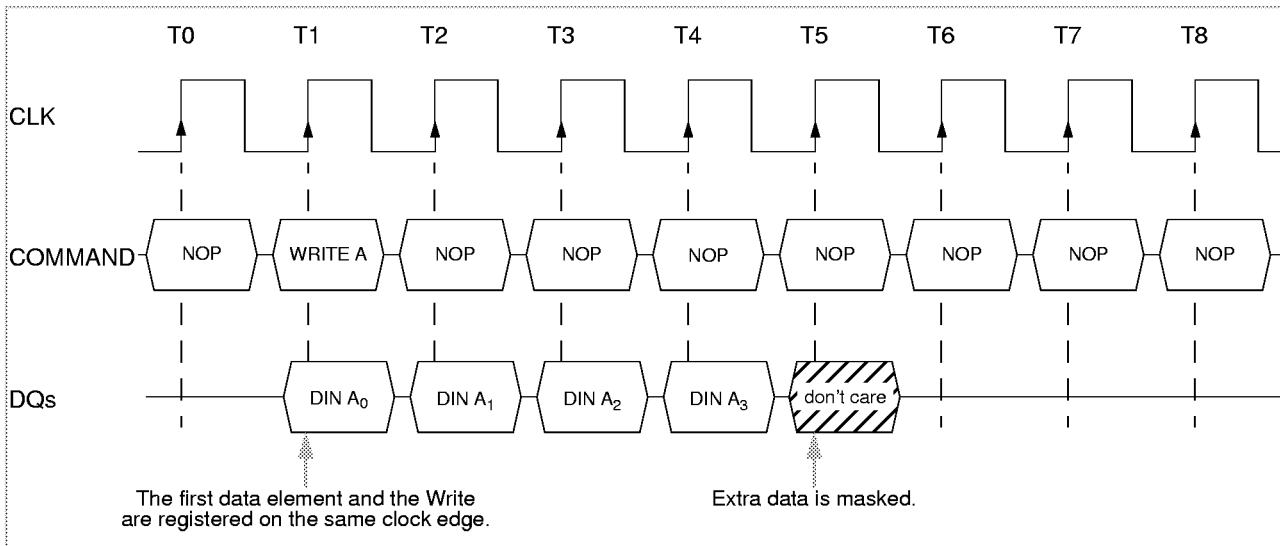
T0 T1 T2 T3 T4 T5 T6 T7 T8

CLK

COMMAND NOP WRITE A NOP NOP NOP NOP NOP NOP NOP

DQs DIN $A_0$ DIN $A_1$ DIN $A_2$ DIN $A_3$ don't care

The first data element and the Write are registered on the same clock edge.

Extra data is masked.